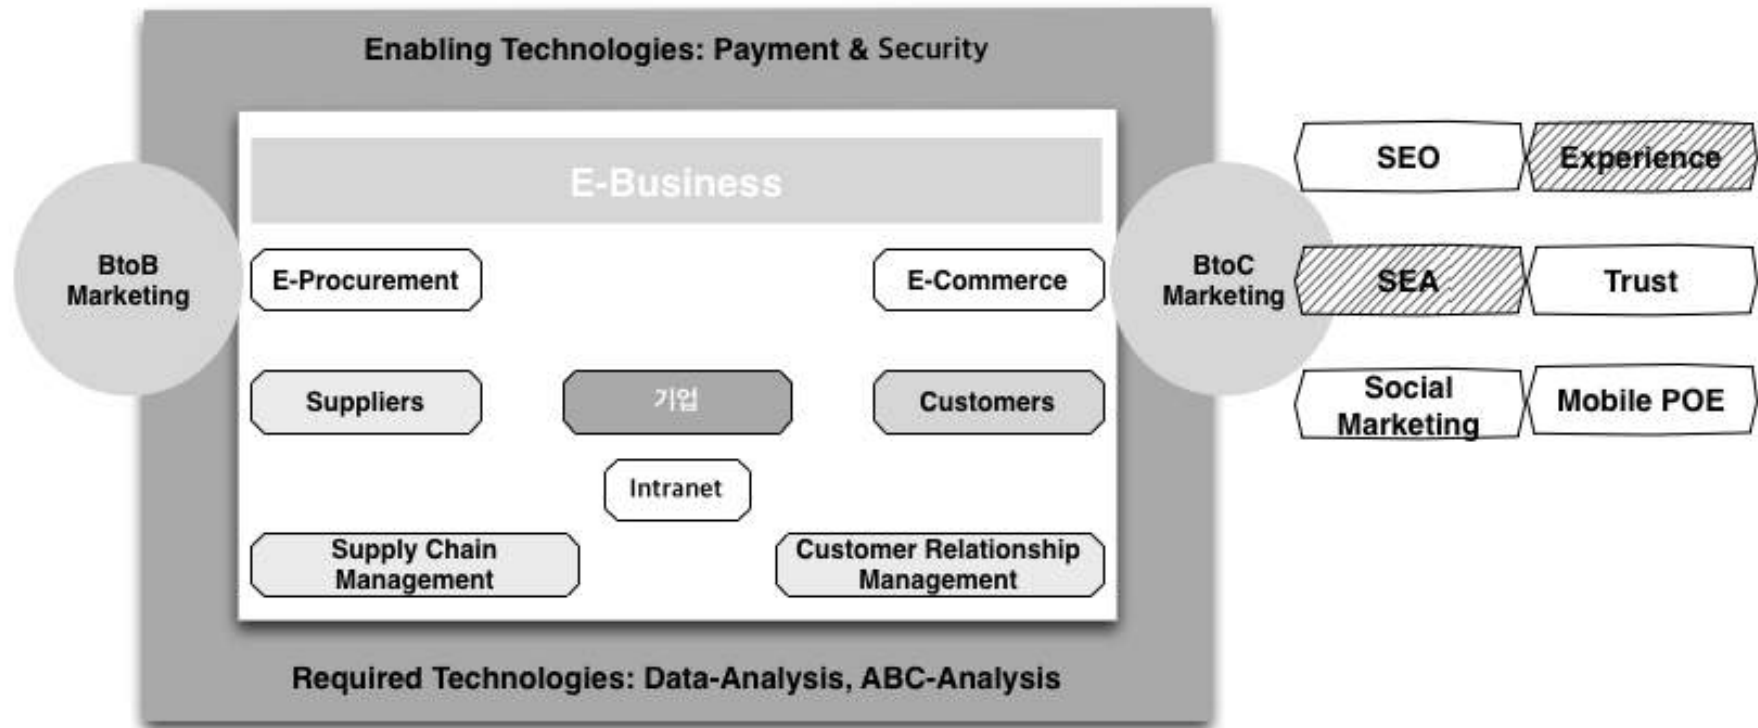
Enabling Technologies: Payment & Security

E-Business

BtoB Marketing

E-Procurement

E-Commerce

BtoC Marketing

SEO

Experience

SEA

Trust

Social Marketing

Mobile POE

Suppliers

기업

Customers

Intranet

Supply Chain Management

Customer Relationship Management

Required Technologies: Data-Analysis, ABC-Analysis